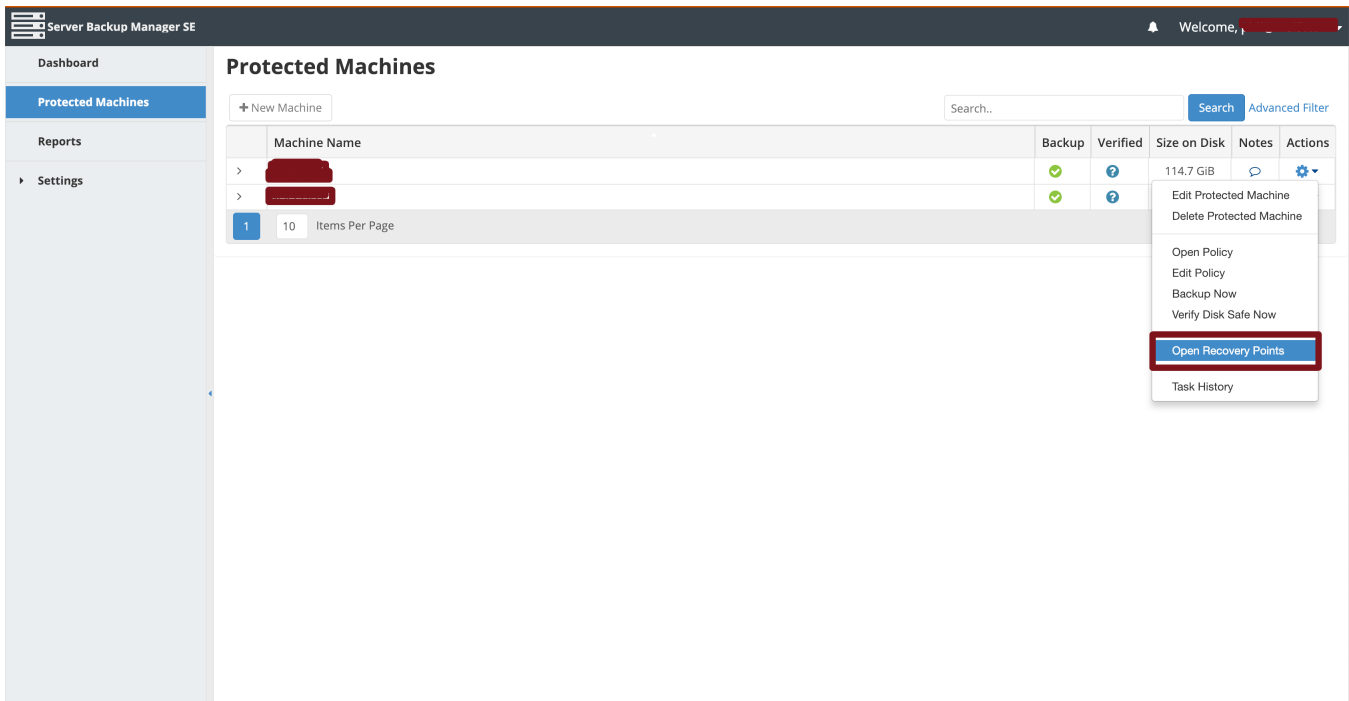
Server Backup Manager SE

Welcome, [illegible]

Dashboard

Protected Machines

Reports

Settings

Protected Machines

+ New Machine

Search..

Search

Advanced Filter

| | Machine Name | Backup | Verified | Size on Disk | Notes | Actions |
|---|---|---|---|---|---|---|
| > | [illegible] | | | 114.7 GiB | | |
| > | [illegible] | | | | | |

1

10

Items Per Page

Edit Protected Machine
Delete Protected Machine

Open Policy
Edit Policy
Backup Now
Verify Disk Safe Now

Open Recovery Points

Task History